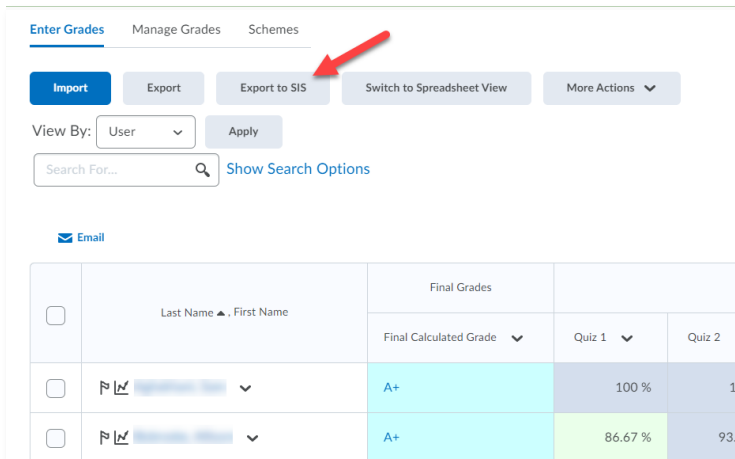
Enter Grades Manage Grades Schemes

Import Export Export to SIS Switch to Spreadsheet View More Actions

View By: User Apply

Search For... Show Search Options

Email

| | Last Name ▲ , First Name | Final Grades | | |
|---|---|---|---|---|
| | | Final Calculated Grade | Quiz 1 | Quiz 2 |
| | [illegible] | A+ | 100 % | 1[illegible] |
| | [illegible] | A+ | 86.67 % | 93.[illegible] |